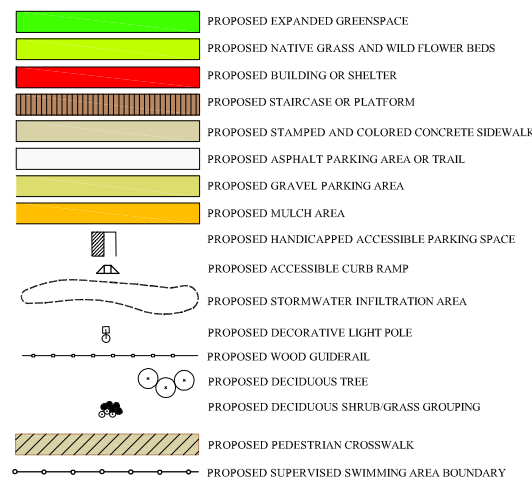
PROPOSED EXPANDED GREENSPACE
PROPOSED NATIVE GRASS AND WILD FLOWER BEDS
PROPOSED BUILDING OR SHELTER
PROPOSED STAIRCASE OR PLATFORM
PROPOSED STAMPED AND COLORED CONCRETE SIDEWALK
PROPOSED ASPHALT PARKING AREA OR TRAIL
PROPOSED GRAVEL PARKING AREA
PROPOSED MULCH AREA
PROPOSED HANDICAPPED ACCESSIBLE PARKING SPACE
PROPOSED ACCESSIBLE CURB RAMP
PROPOSED STORMWATER INFILTRATION AREA
PROPOSED DECORATIVE LIGHT POLE
PROPOSED WOOD GUIDERAIL
PROPOSED DECIDUOUS TREE
PROPOSED DECIDUOUS SHRUB/GRASS GROUPING
PROPOSED PEDESTRIAN CROSSWALK
PROPOSED SUPERVISED SWIMMING AREA BOUNDARY